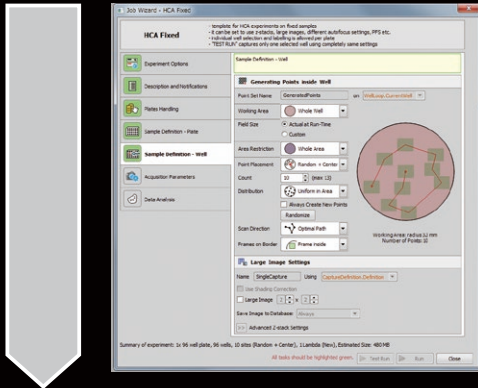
Job Wizard - HCA Fixed

HCA Fixed

- template for HCA experiments on fixed samples
- it can be set to use z-stacks, large images, different autofocus settings, FPS etc.
- individual well selection and labeling is allowed per plate
- "TEST RUN" captures only one selected well using completely same settings

Experiment Options

Description and Notifications

Plates Handling

Sample Definition - Plate

Sample Definition - Well

Acquisition Parameters

Data Analysis

Sample Definition - Well

Generating Points inside Well

Point Set Name: GeneratedPoints on WellLoop.CurrentWell

Working Area: Whole Well

Field Size: Actual at Run-Time
Custom

Area Restriction: Whole Area

Point Placement: Random + Center

Count: 10 (max 12)

Distribution: Uniform in Area

Always Create New Points

Randomize

Scan Direction: Optimal Path

Frames on Border: Frame inside

WorkingArea: radius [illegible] mm
Number of Points: 10

Large Image Settings

Name: SingleCapture Using CaptureDefinition.Definition

Use Shading Correction

Large Image 2 x 2

Save Image to Database: Always

Advanced Z-stack Settings

Summary of experiment: 1x 96 well plate, 96 wells, 10 sites (Random + Center), 1Lambda (Nex), Estimated Size: 480 MB

All tasks should be highlighted green.

Test Run

Run

Close